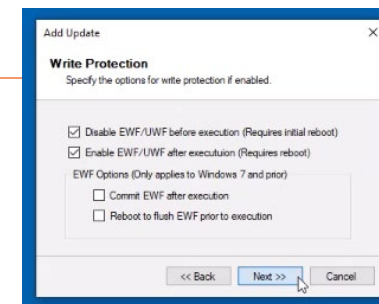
Add Update
×

Write Protection
Specify the options for write protection if enabled.

☑ Disable EWF/UWF before execution (Requires initial reboot)
☑ Enable EWF/UWF after executuion (Requires reboot)

EWF Options (Only applies to Windows 7 and prior)
☐ Commit EWF after execution
☐ Reboot to flush EWF prior to execution

<< Back
Next >>
Cancel